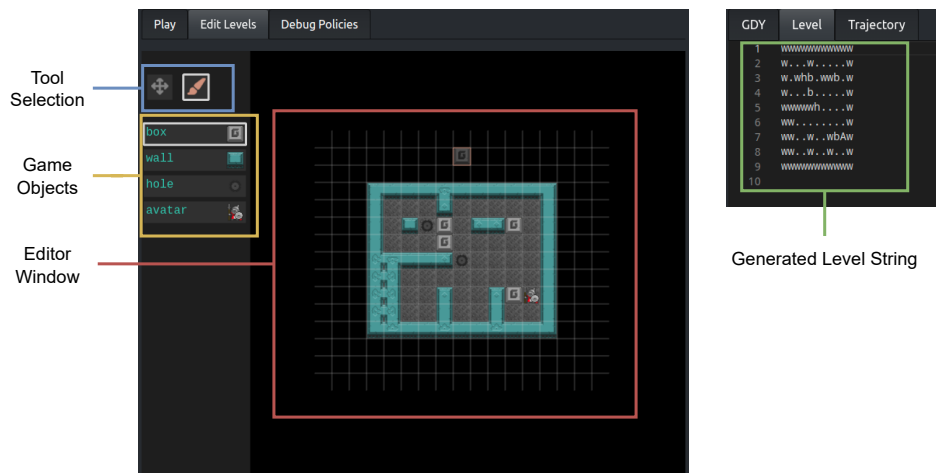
Play Edit Levels Debug Policies

Tool Selection

Game Objects

box
wall
hole
avatar

Editor Window

GDY Level Trajectory

1 wwwwwwwwwwww
2 w...w.....w
3 w.whb.wwb.w
4 w...b.....w
5 wwwwwh....w
6 ww........w
7 ww..w..wbAw
8 ww..w..w..w
9 wwwwwwwwwwww
10

Generated Level String